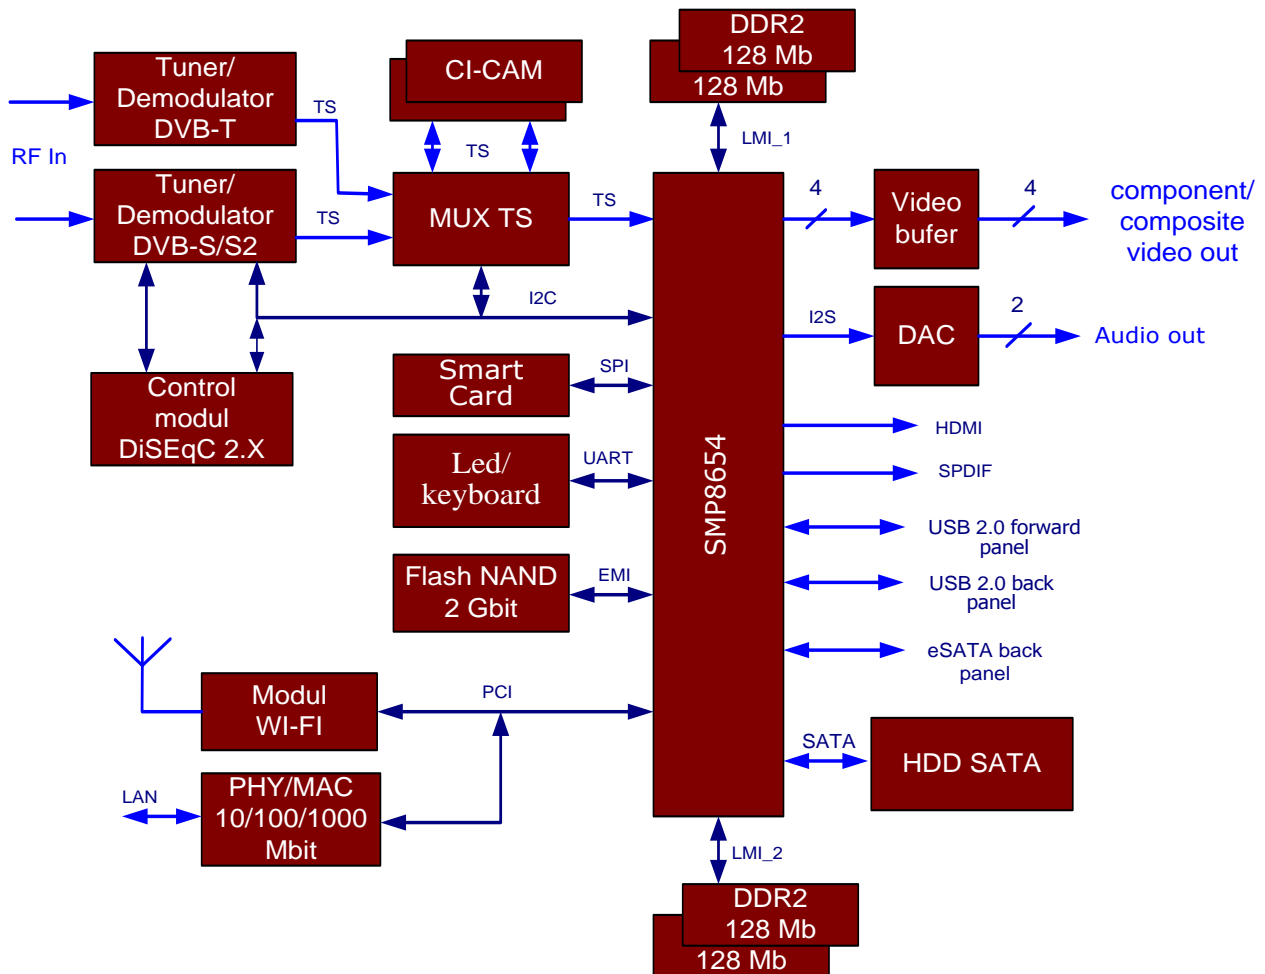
Tuner/ Demodulator DVB-T

RF In

Tuner/ Demodulator DVB-S/S2

TS

TS

CI-CAM

TS

MUX TS

DDR2 128 Mb

128 Mb

LMI_1

TS

4

Video bufer

4

component/ composite video out

I2C

Control modul DiSEqC 2.X

I2S

DAC

2

Audio out

Smart Card

SPI

Led/ keyboard

UART

SMP8654

HDMI

SPDIF

USB 2.0 forward panel

Flash NAND 2 Gbit

EMI

USB 2.0 back panel

eSATA back panel

Modul WI-FI

PCI

SATA

HDD SATA

LAN

PHY/MAC 10/100/1000 Mbit

LMI_2

DDR2 128 Mb

128 Mb